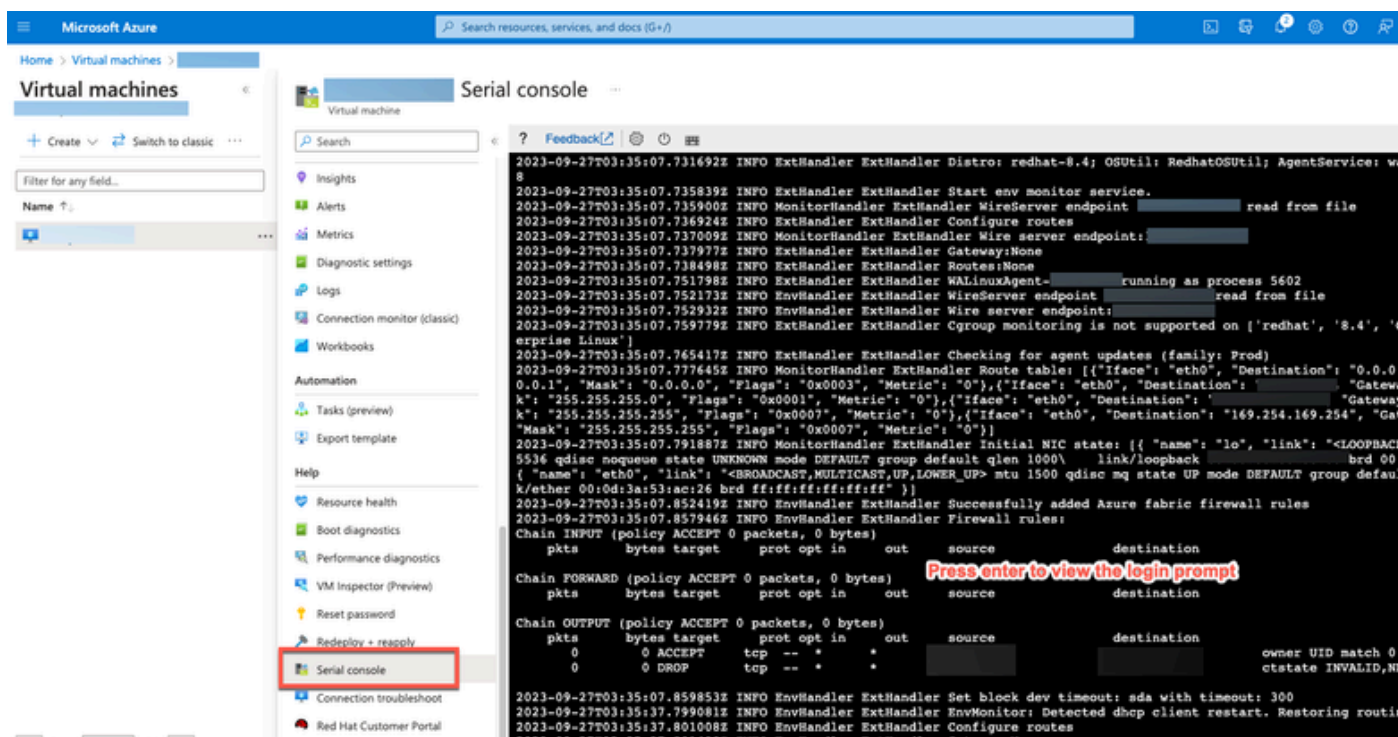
Microsoft Azure

Search resources, services, and docs (G+/)

Home > Virtual machines >

Virtual machines

+ Create ∨ Switch to classic ···

Filter for any field...

Name ↑↓

Serial console ···

Virtual machine

Search

Insights
Alerts
Metrics
Diagnostic settings
Logs
Connection monitor (classic)
Workbooks

Automation

Tasks (preview)
Export template

Help

Resource health
Boot diagnostics
Performance diagnostics
VM Inspector (Preview)
Reset password
Redeploy + reapply
Serial console
Connection troubleshoot
Red Hat Customer Portal

? Feedback

2023-09-27T03:35:07.731692Z INFO ExtHandler ExtHandler Distro: redhat-8.4; OSUtil: RedhatOSUtil; AgentService: w
8
2023-09-27T03:35:07.735839Z INFO ExtHandler ExtHandler Start env monitor service.
2023-09-27T03:35:07.735900Z INFO MonitorHandler ExtHandler WireServer endpoint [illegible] read from file
2023-09-27T03:35:07.736924Z INFO ExtHandler ExtHandler Configure routes
2023-09-27T03:35:07.737009Z INFO MonitorHandler ExtHandler Wire server endpoint:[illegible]
2023-09-27T03:35:07.737977Z INFO ExtHandler ExtHandler Gateway:None
2023-09-27T03:35:07.738498Z INFO ExtHandler ExtHandler Routes:None
2023-09-27T03:35:07.751798Z INFO ExtHandler ExtHandler WALinuxAgent-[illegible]running as process 5602
2023-09-27T03:35:07.752173Z INFO EnvHandler ExtHandler WireServer endpoint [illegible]read from file
2023-09-27T03:35:07.752932Z INFO EnvHandler ExtHandler Wire server endpoint:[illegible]
2023-09-27T03:35:07.759779Z INFO ExtHandler ExtHandler Cgroup monitoring is not supported on ['redhat', '8.4', '
erprise Linux']
2023-09-27T03:35:07.765417Z INFO ExtHandler ExtHandler Checking for agent updates (family: Prod)
2023-09-27T03:35:07.777645Z INFO MonitorHandler ExtHandler Route table: [{"Iface": "eth0", "Destination": "0.0.0
0.0.1", "Mask": "0.0.0.0", "Flags": "0x0003", "Metric": "0"},{"Iface": "eth0", "Destination": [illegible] "Gatew
k": "255.255.255.0", "Flags": "0x0001", "Metric": "0"},{"Iface": "eth0", "Destination": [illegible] "Gatewa
k": "255.255.255.255", "Flags": "0x0007", "Metric": "0"},{"Iface": "eth0", "Destination": "169.254.169.254", "Ga
"Mask": "255.255.255.255", "Flags": "0x0007", "Metric": "0"}]
2023-09-27T03:35:07.791887Z INFO MonitorHandler ExtHandler Initial NIC state: [{ "name": "lo", "link": "<LOOPBAC
5536 qdisc noqueue state UNKNOWN mode DEFAULT group default qlen 1000\ link/loopback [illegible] brd 00
{ "name": "eth0", "link": "<BROADCAST,MULTICAST,UP,LOWER_UP> mtu 1500 qdisc mq state UP mode DEFAULT group defau
k/ether 00:0d:3a:53:ac:26 brd ff:ff:ff:ff:ff:ff" }]
2023-09-27T03:35:07.852419Z INFO EnvHandler ExtHandler Successfully added Azure fabric firewall rules
2023-09-27T03:35:07.857946Z INFO EnvHandler ExtHandler Firewall rules:
Chain INPUT (policy ACCEPT 0 packets, 0 bytes)
pkts bytes target prot opt in out source destination

Press enter to view the login prompt

Chain FORWARD (policy ACCEPT 0 packets, 0 bytes)
pkts bytes target prot opt in out source destination

Chain OUTPUT (policy ACCEPT 0 packets, 0 bytes)
pkts bytes target prot opt in out source destination
0 0 ACCEPT tcp -- * * owner UID match 0
0 0 DROP tcp -- * * ctstate INVALID,N

2023-09-27T03:35:07.859853Z INFO EnvHandler ExtHandler Set block dev timeout: sda with timeout: 300
2023-09-27T03:35:37.799081Z INFO EnvHandler ExtHandler EnvMonitor: Detected dhcp client restart. Restoring routi
2023-09-27T03:35:37.801008Z INFO EnvHandler ExtHandler Configure routes